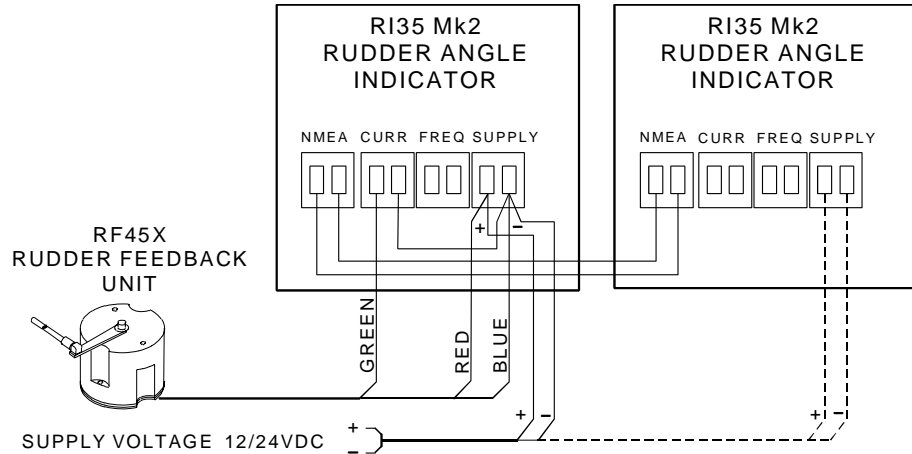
RI35 Mk2
RUDDER ANGLE
INDICATOR

NMEA CURR FREQ SUPPLY

+ −

RI35 Mk2
RUDDER ANGLE
INDICATOR

NMEA CURR FREQ SUPPLY

RF45X
RUDDER FEEDBACK
UNIT

GREEN

RED

BLUE

+ −

+ −

SUPPLY VOLTAGE 12/24VDC

+
−